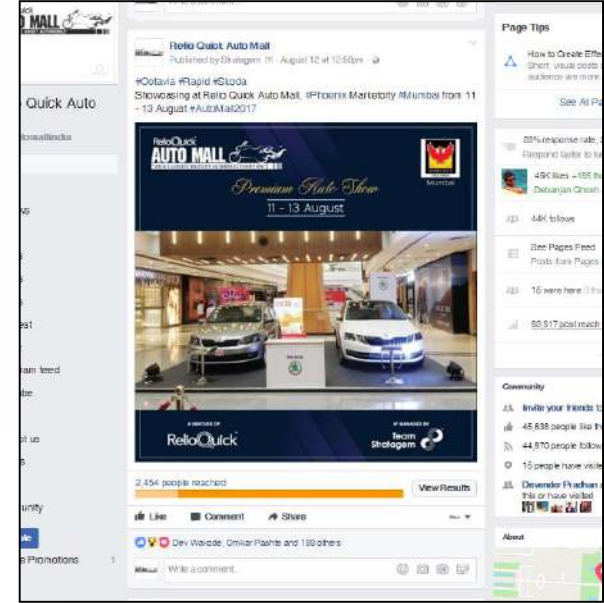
MALL

Quick Auto

ws

ram feed

ut us

unity

Promotions 1

Relio Quick Auto Mall
Published by Stratagem ?? · August 12 at 10:50pm ·

#Octavia #Rapid #Skoda
Showcasing at Relio Quick Auto Mall, #Phoenix Marketcity #Mumbai from 11 - 13 August #AutoMall2017

ReliοQuick AUTO MALL
Premium Auto Show
11 - 13 August
Mumbai
A VENTURE OF ReliοQuick
MANAGED BY Team Stratagem

2,454 people reached
View Results

Like Comment Share

Dev Walode, Omkar Pashte and 189 others

Write a comment...

Page Tips
How to Create Effe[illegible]
Short, visual posts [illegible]
audience are more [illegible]
See All Pa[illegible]

88% response rate, 2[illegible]
Respond faster to tu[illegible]

49K likes +185 th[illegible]
Debanjan Ghosh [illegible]

44K follows

See Pages Feed
Posts from Pages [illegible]

15 were here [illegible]

58,517 post reach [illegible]

Community
Invite your friends t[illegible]
46,838 people like th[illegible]
44,970 people follow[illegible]
15 people have visite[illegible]
Devender Pradhan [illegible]
this or have visited

About